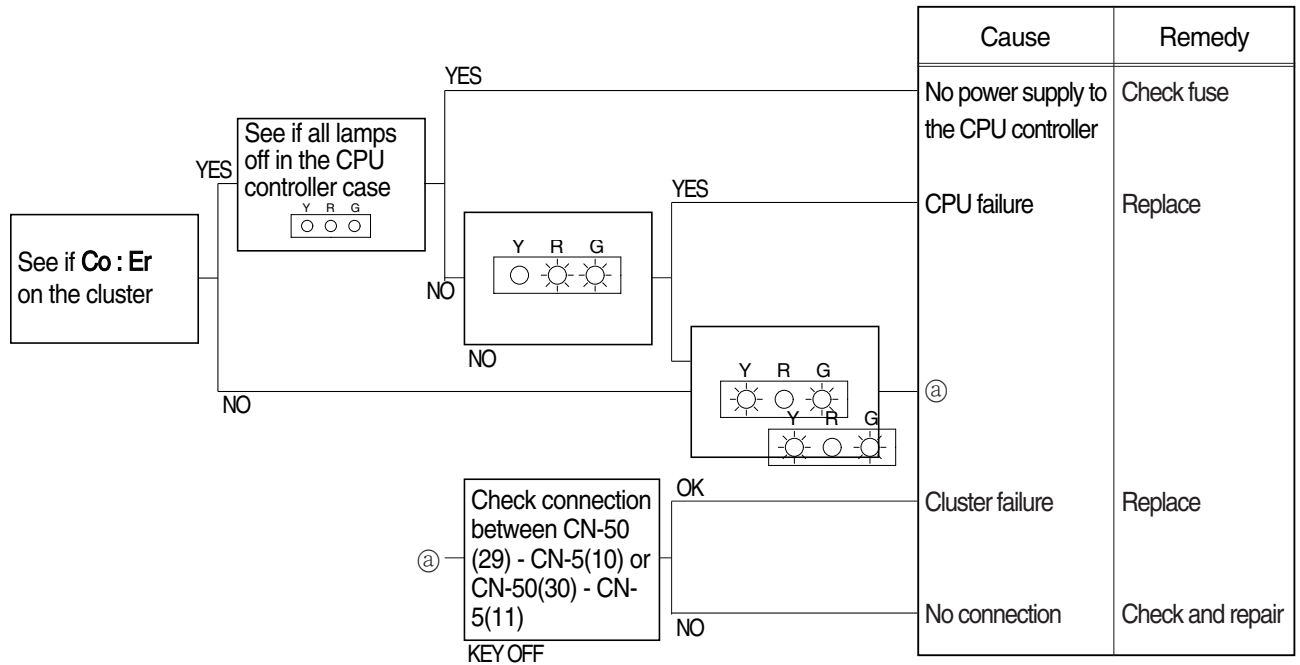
See if **Co : Er** on the cluster

YES

See if all lamps off in the CPU controller case

Y R G

YES

NO

Y R G

YES

NO

Y R G

Y R G

NO

| Cause | Remedy |
|---|---|
| No power supply to the CPU controller | Check fuse |
| CPU failure | Replace |
| ⓐ | |
| Cluster failure | Replace |
| No connection | Check and repair |

ⓐ

Check connection between CN-50 (29) - CN-5(10) or CN-50(30) - CN-5(11)

KEY OFF

OK

NO